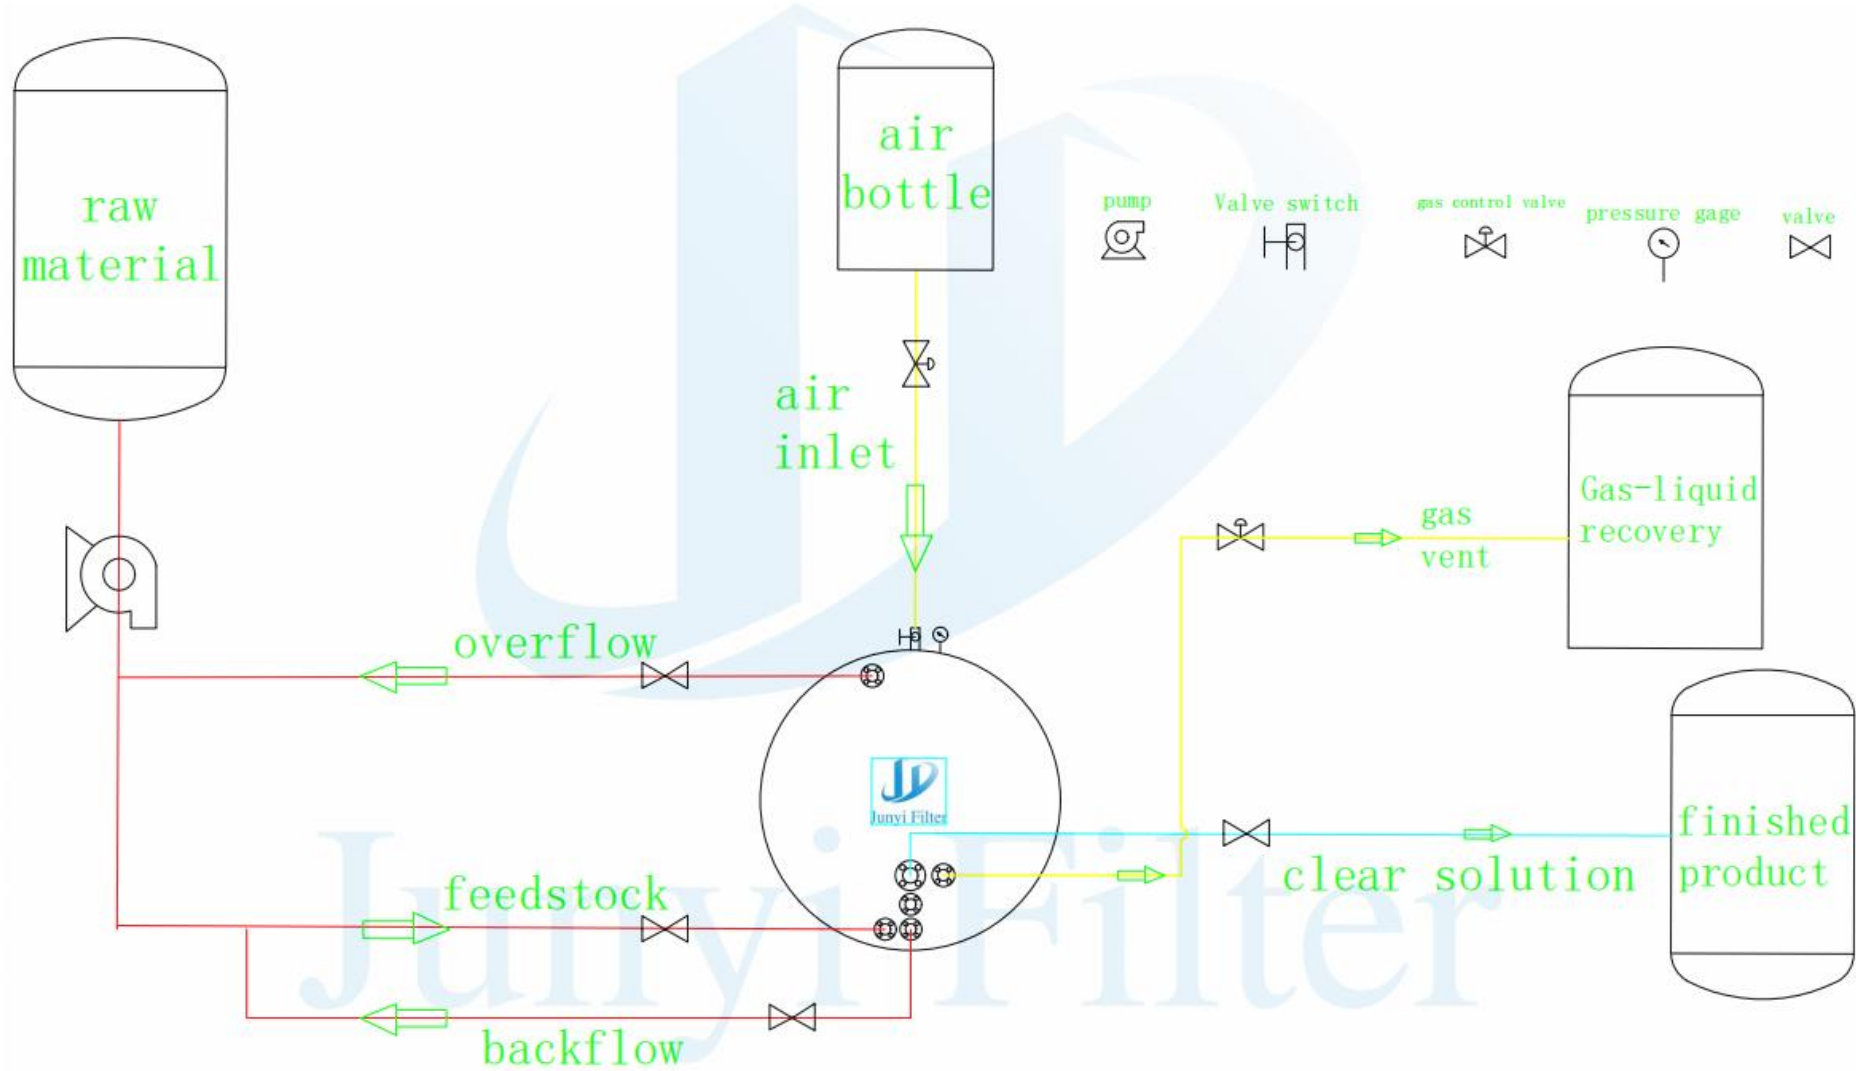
raw material

air bottle

pump

Valve switch

gas control valve

pressure gage

valve

air inlet

Gas-liquid recovery

gas vent

overflow

JD
Junyi Filter

finished product

feedstock

clear solution

backflow

Junyi Filter